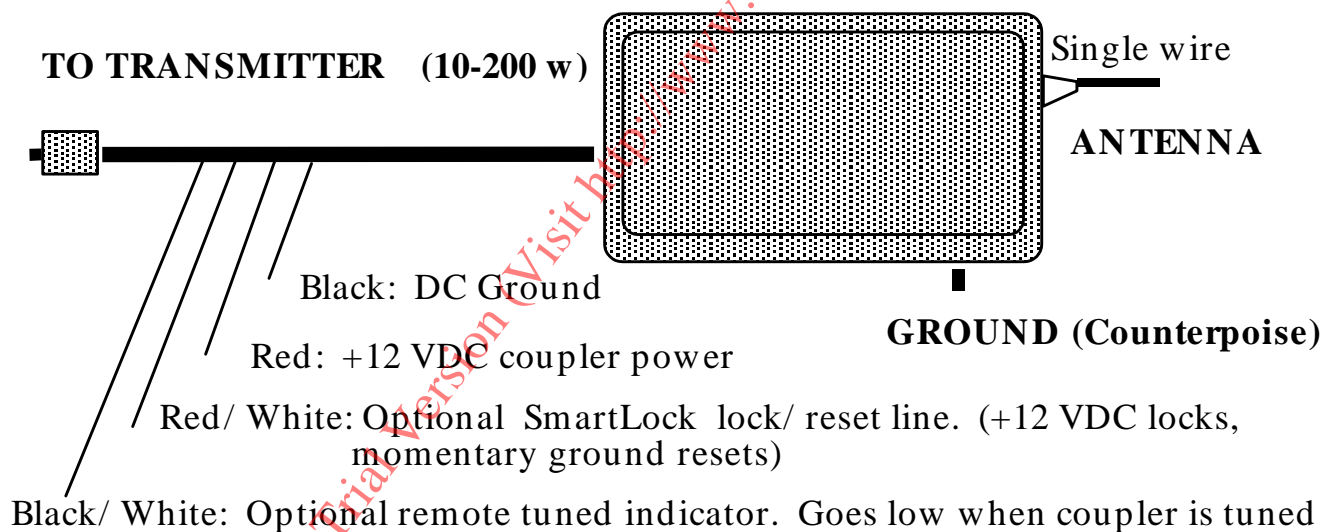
TO TRANSMITTER (10-200 w)

Single wire

ANTENNA

Black: DC Ground

GROUND (Counterpoise)

Red: +12 VDC coupler power

Red/ White: Optional SmartLock lock/ reset line. (+12 VDC locks, momentary ground resets)

Black/ White: Optional remote tuned indicator. Goes low when coupler is tuned

Trial Version (Visit http://www.